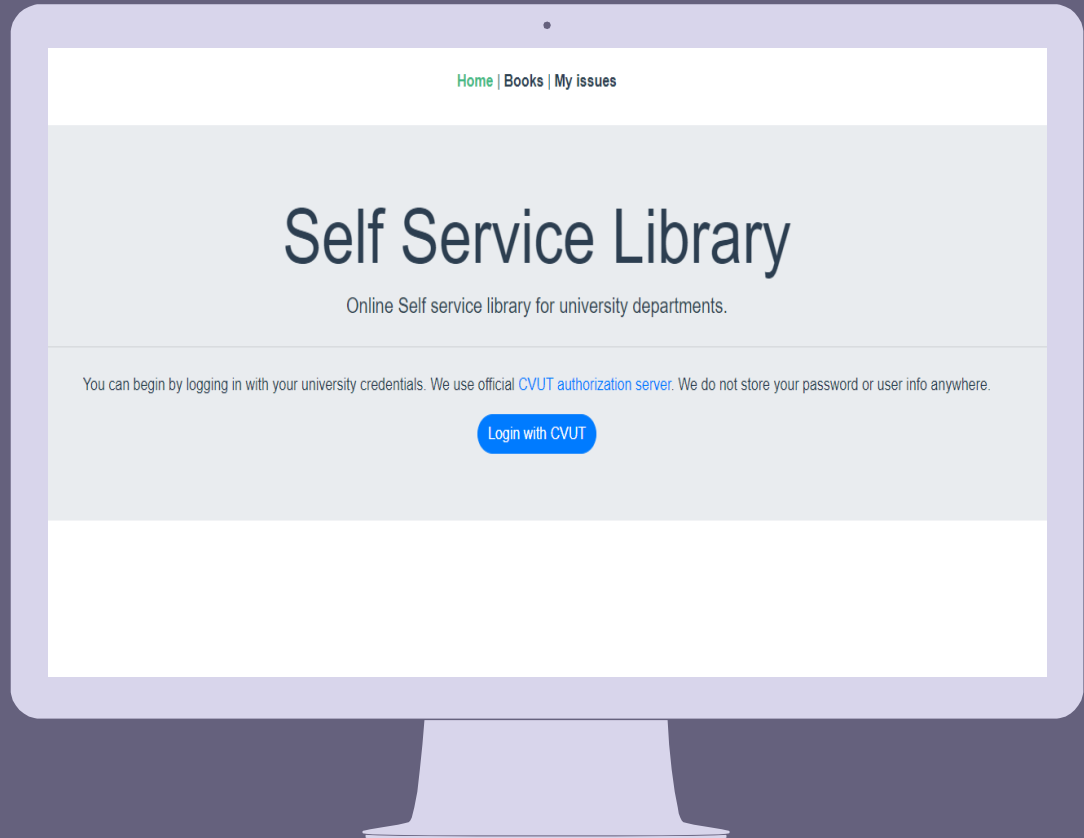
Home | Books | My issues

Self Service Library

Online Self service library for university departments.

You can begin by logging in with your university credentials. We use official CVUT authorization server. We do not store your password or user info anywhere.

Login with CVUT